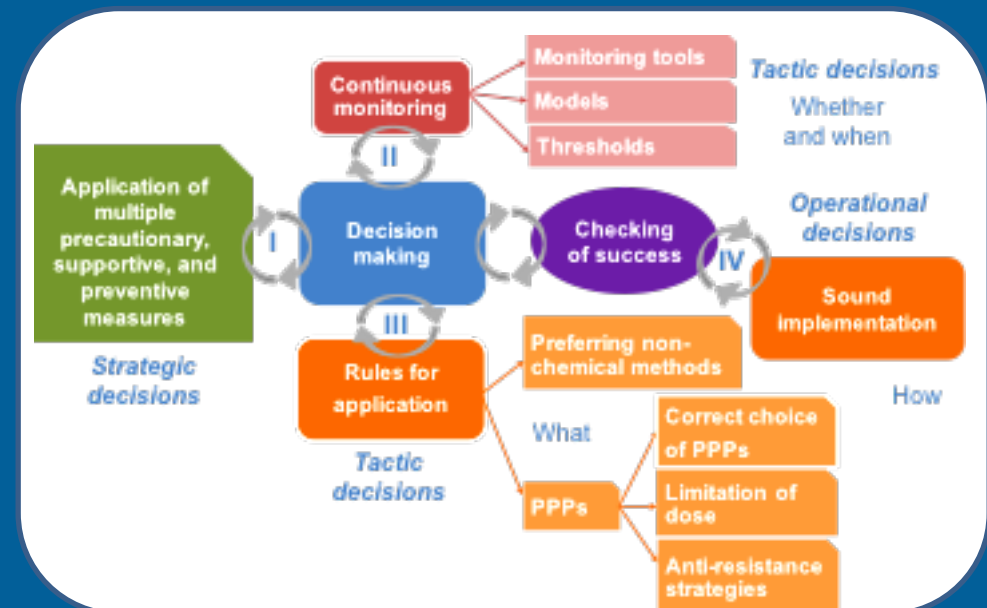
Continuous monitoring

Monitoring tools

Models

Thresholds

Tactic decisions

Whether and when

II

Application of multiple precautionary, supportive, and preventive measures

I

Decision making

Checking of success

IV

Operational decisions

Sound implementation

III

Strategic decisions

Rules for application

Preferring non-chemical methods

How

What

Correct choice of PPPs

Tactic decisions

PPPs

Limitation of dose

Anti-resistance strategies